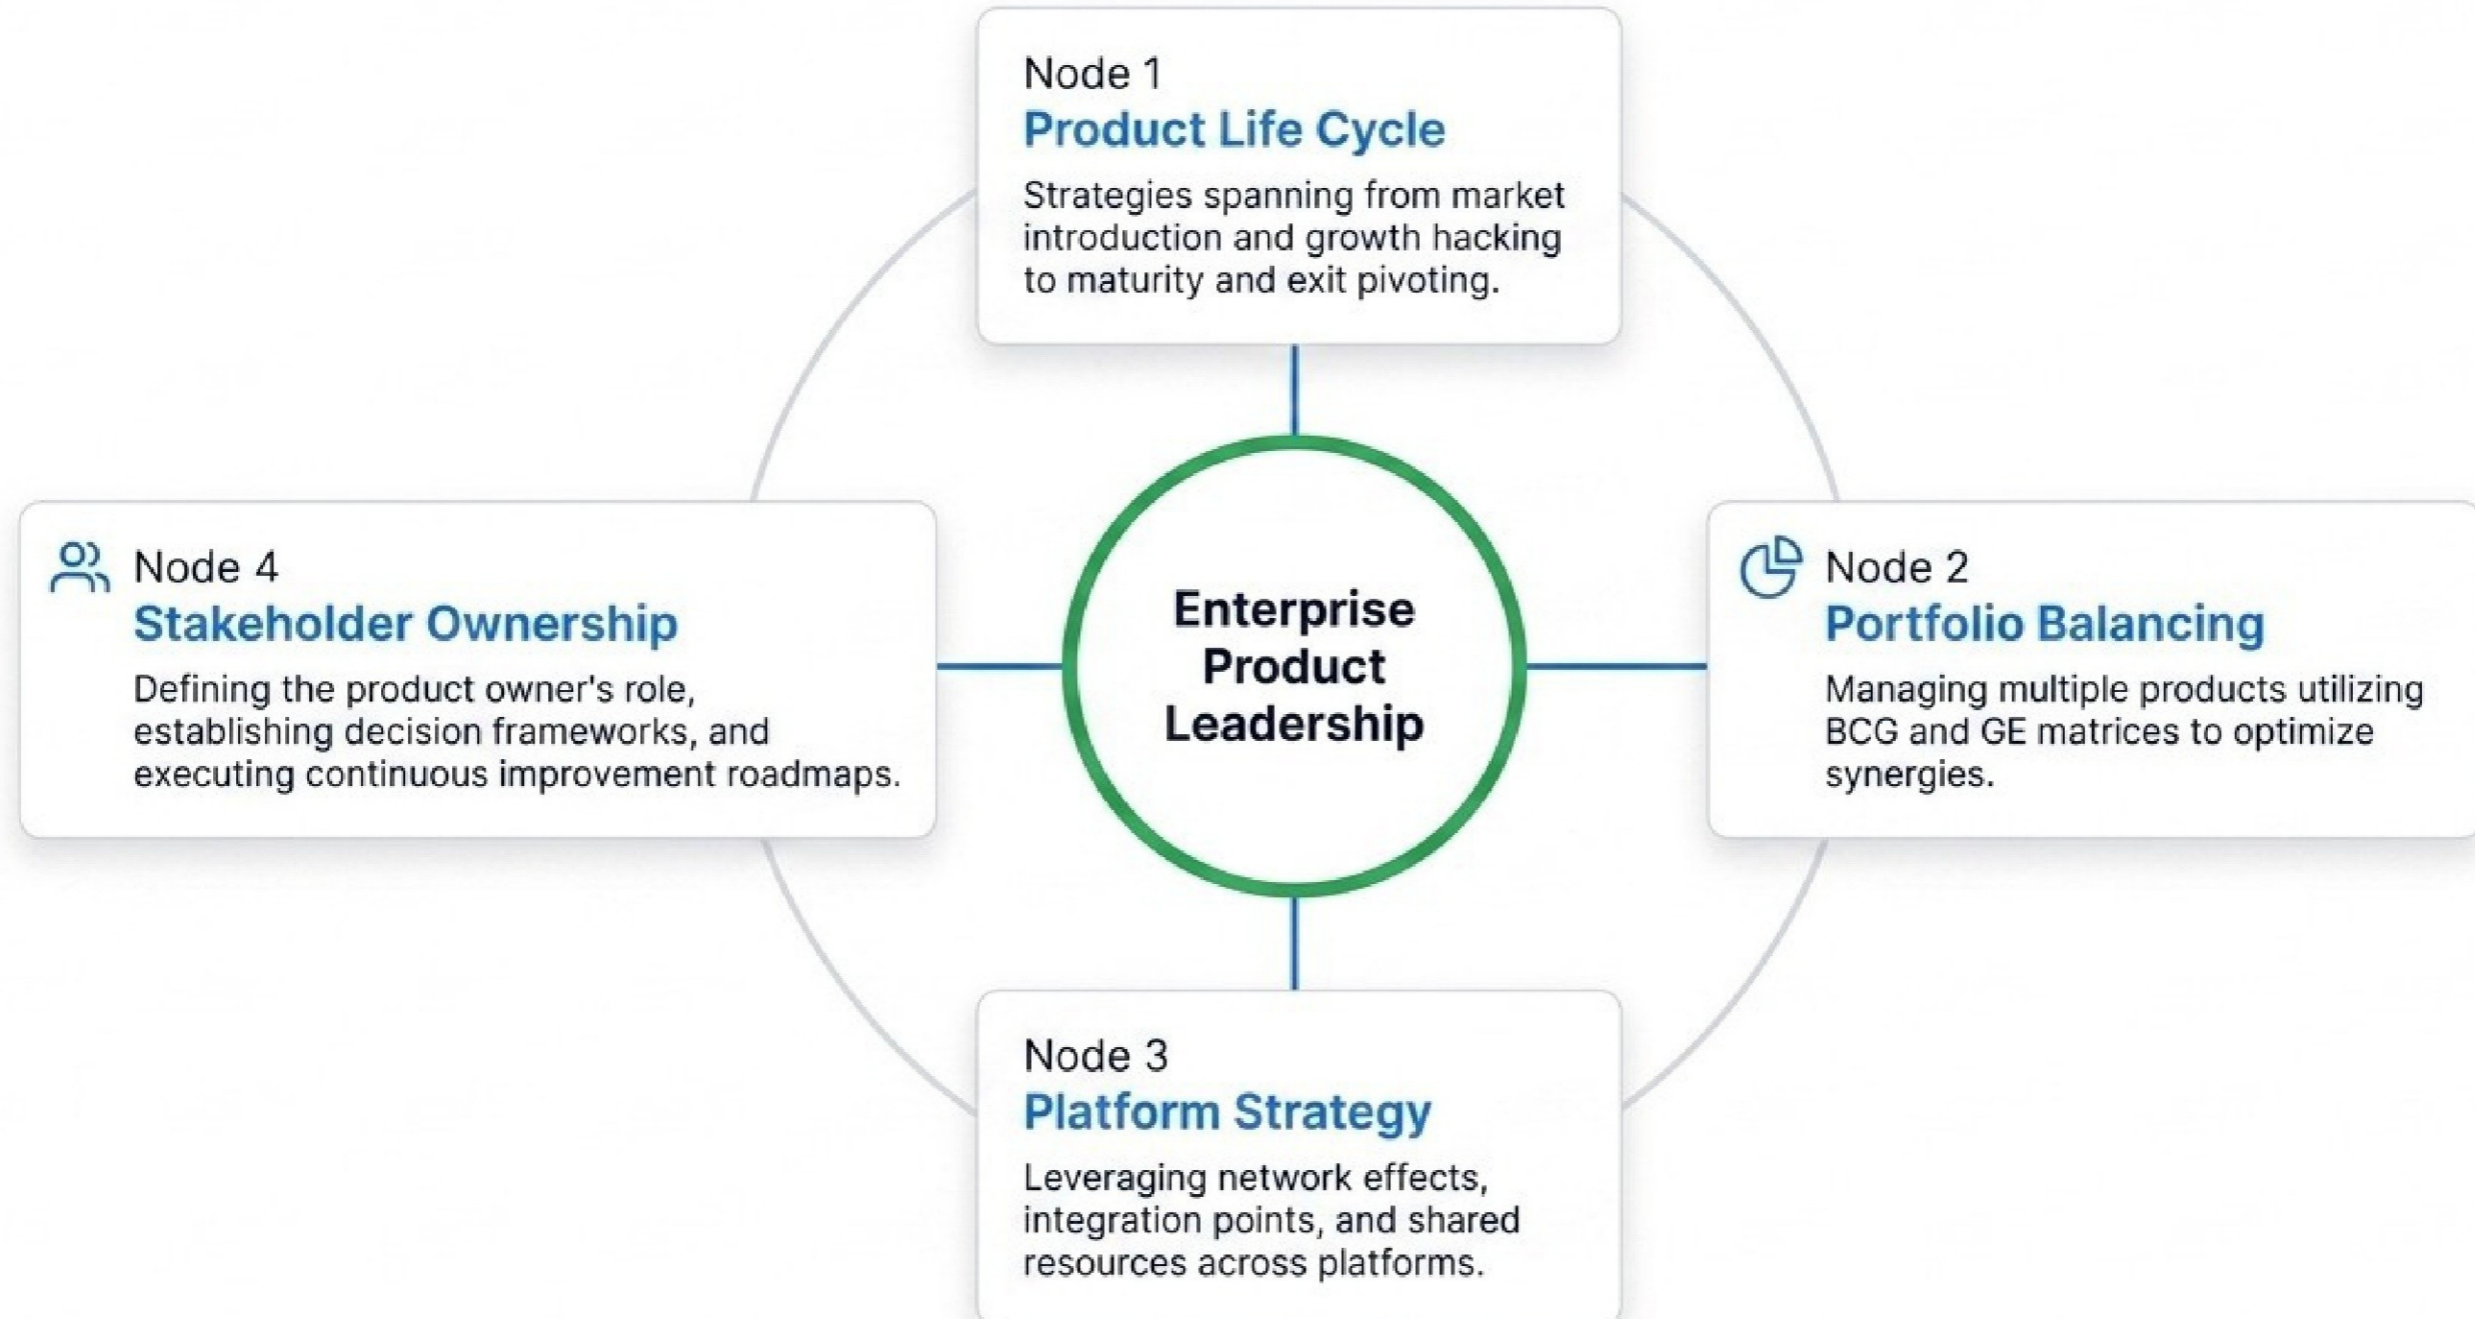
Node 1
Product Life Cycle
Strategies spanning from market introduction and growth hacking to maturity and exit pivoting.

Node 4
Stakeholder Ownership
Defining the product owner's role, establishing decision frameworks, and executing continuous improvement roadmaps.

Enterprise Product Leadership

Node 2
Portfolio Balancing
Managing multiple products utilizing BCG and GE matrices to optimize synergies.

Node 3
Platform Strategy
Leveraging network effects, integration points, and shared resources across platforms.